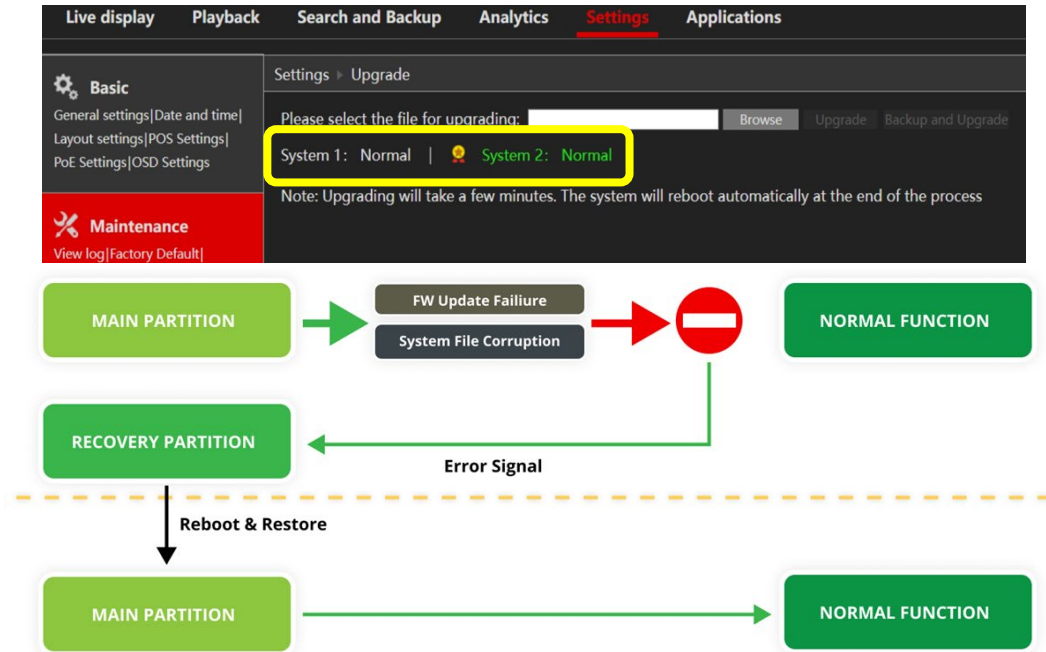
Live display Playback Search and Backup Analytics Settings Applications

Basic
General settings|Date and time|
Layout settings|POS Settings|
PoE Settings|OSD Settings

Maintenance
View log|Factory Default|

Settings ▸ Upgrade

Please select the file for upgrading: Browse Upgrade Backup and Upgrade

System 1: Normal | System 2: Normal

Note: Upgrading will take a few minutes. The system will reboot automatically at the end of the process

MAIN PARTITION

FW Update Failiure

System File Corruption

NORMAL FUNCTION

RECOVERY PARTITION

Error Signal

Reboot & Restore

MAIN PARTITION

NORMAL FUNCTION